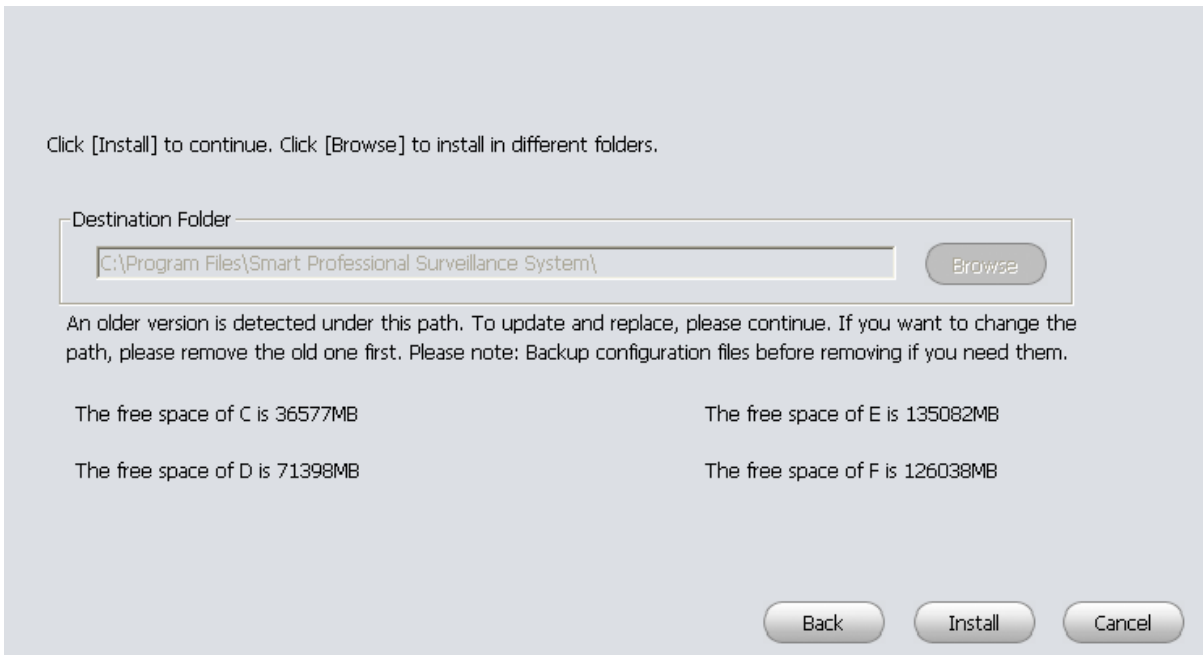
Click [Install] to continue. Click [Browse] to install in different folders.

Destination Folder

C:\Program Files\Smart Professional Surveillance System\

Browse

An older version is detected under this path. To update and replace, please continue. If you want to change the path, please remove the old one first. Please note: Backup configuration files before removing if you need them.

The free space of C is 36577MB

The free space of E is 135082MB

The free space of D is 71398MB

The free space of F is 126038MB

Back

Install

Cancel